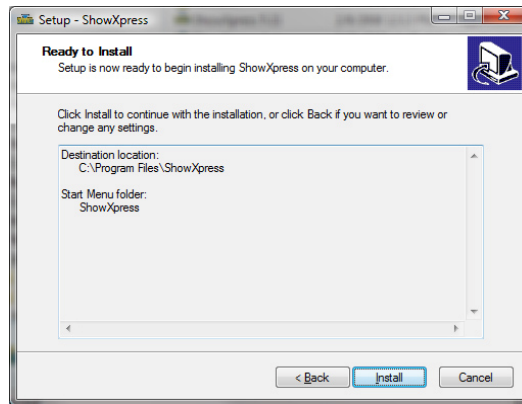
Setup - ShowXpress

Ready to Install
Setup is now ready to begin installing ShowXpress on your computer.

Click Install to continue with the installation, or click Back if you want to review or change any settings.

Destination location:
C:\Program Files\ShowXpress

Start Menu folder:
ShowXpress

< Back
Install
Cancel